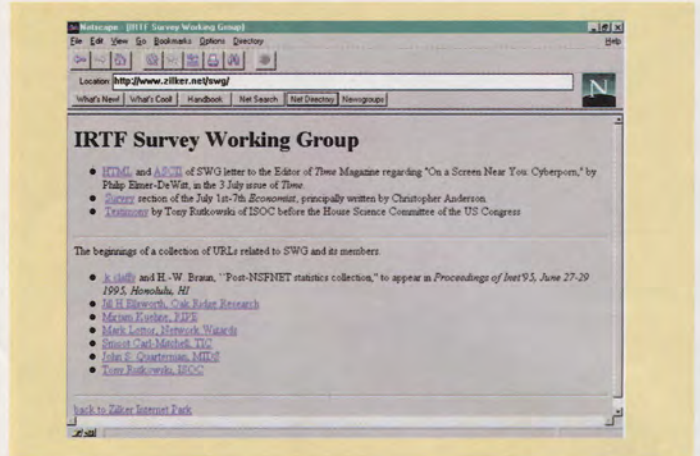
Netscape - [IRTF Survey Working Group]

File Edit View Go Bookmarks Options Directory Help

Location: http://www.zilker.net/swg/

What's New! What's Cool! Handbook Net Search Net Directory Newsgroups

IRTF Survey Working Group

- HTML and ASCII of SWG letter to the Editor of Time Magazine regarding "On a Screen Near You: Cyberporn," by Philip Elmer-DeWitt, in the 3 July issue of Time.
- Survey section of the July 1st-7th Economist, principally written by Christopher Anderson
- Testimony by Tony Rutkowski of ISOC before the House Science Committee of the US Congress

The beginnings of a collection of URLs related to SWG and its members.

- k claffy and H.-W. Braun, "Post-NSFNET statistics collection," to appear in Proceedings of Inet'95, June 27-29 1995, Honolulu, HI
- Jill H Ellsworth, Oak Ridge Research
- Miriam Kuehn, RIPE
- Mark Lottor, Network Wizards
- Srinost Carl-Mitchell, TIC
- John S. Quarterman, MIDS
- Tony Rutkowski, ISOC

back to Zilker Internet Park